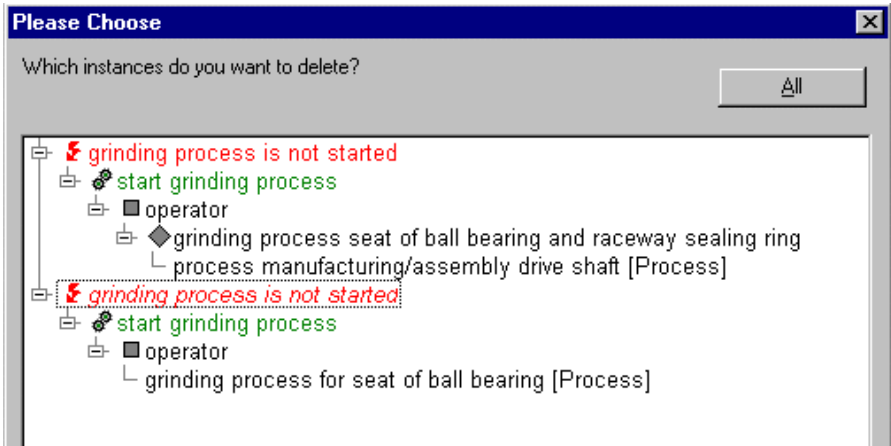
Please Choose

Which instances do you want to delete?

All

grinding process is not started
start grinding process
operator
grinding process seat of ball bearing and raceway sealing ring
process manufacturing/assembly drive shaft [Process]
grinding process is not started
start grinding process
operator
grinding process for seat of ball bearing [Process]